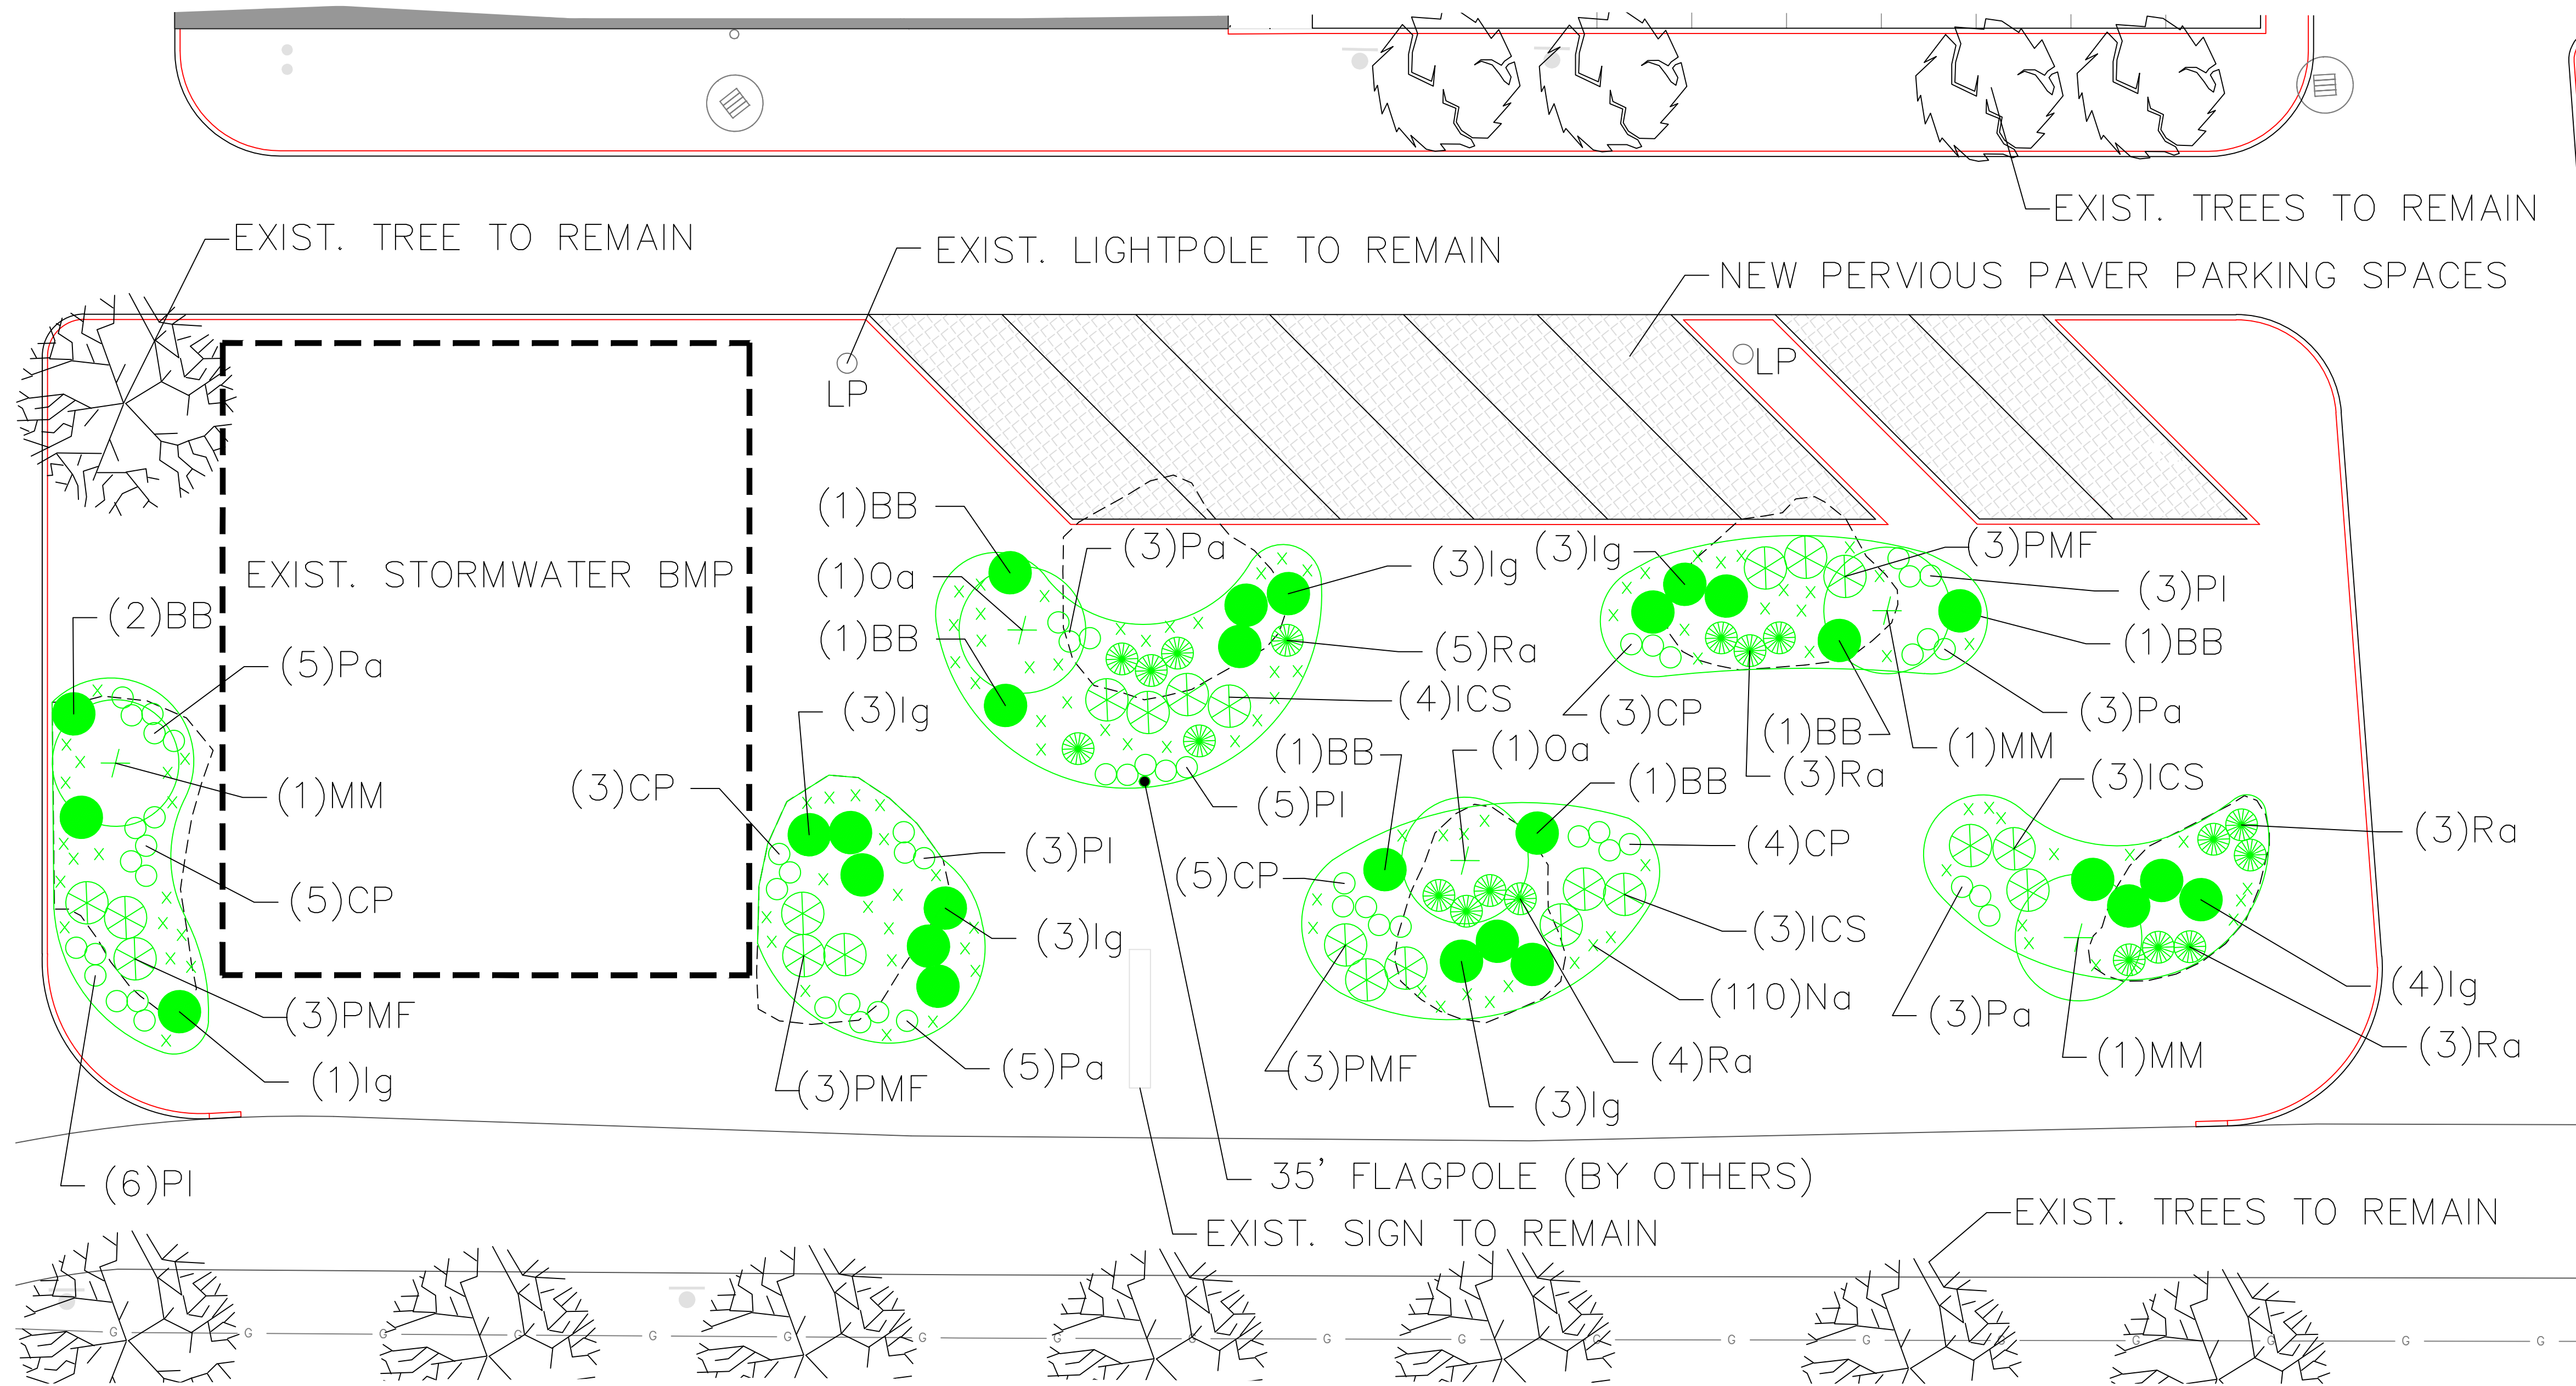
EXIST. TREES TO REMAIN

EXIST. TREE TO REMAIN

EXIST. LIGHTPOLE TO REMAIN

NEW PERVIOUS PAVER PARKING SPACES

LP

LP

EXIST. STORMWATER BMP

(2)BB

(5)Pa

(1)MM

(5)CP

(3)PMF

(1)Ig

(6)PI

(3)CP

(1)BB

(1)Oa

(1)BB

(3)Ig

(3)PMF

(3)PI

(3)Ig

(5)Pa

(3)Pa

(3)Ig

(5)Ra

(4)ICS

(1)BB

(5)PI

(3)Ig

(3)PMF

(3)PI

(1)BB

(3)CP

(3)Pa

(1)BB

(3)Ra

(1)MM

(1)Oa

(1)BB

(4)CP

(5)CP

(3)ICS

(110)Na

(3)PMF

(4)Ra

(3)Ig

(3)ICS

(3)Ra

(3)Pa

(4)Ig

(3)Ra

(1)MM

35' FLAGPOLE (BY OTHERS)

EXIST. SIGN TO REMAIN

EXIST. TREES TO REMAIN